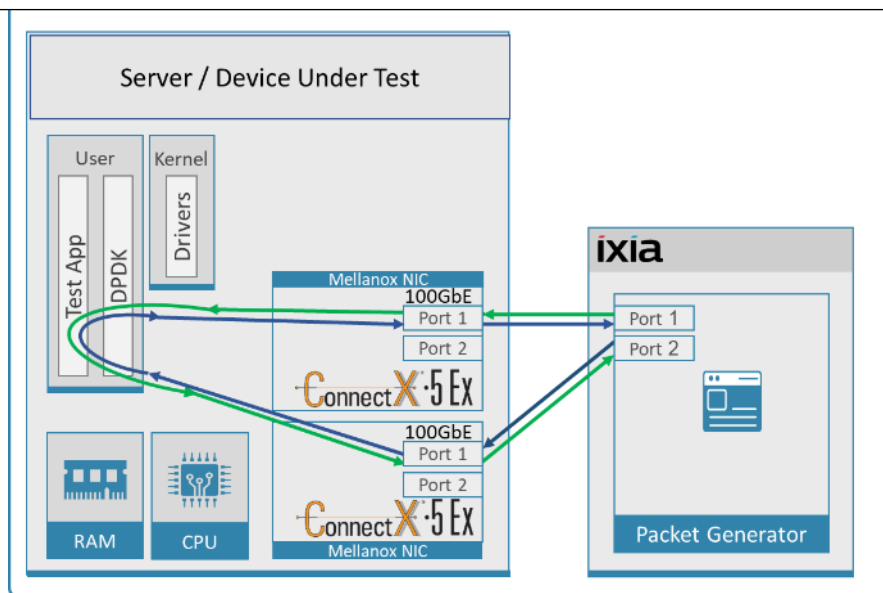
Server / Device Under Test

User

Test App

DPDK

Kernel

Drivers

Mellanox NIC

100GbE

Port 1

Port 2

ConnectX-5 Ex

100GbE

Port 1

Port 2

ConnectX-5 Ex

Mellanox NIC

RAM

CPU

ixia

Port 1

Port 2

Packet Generator